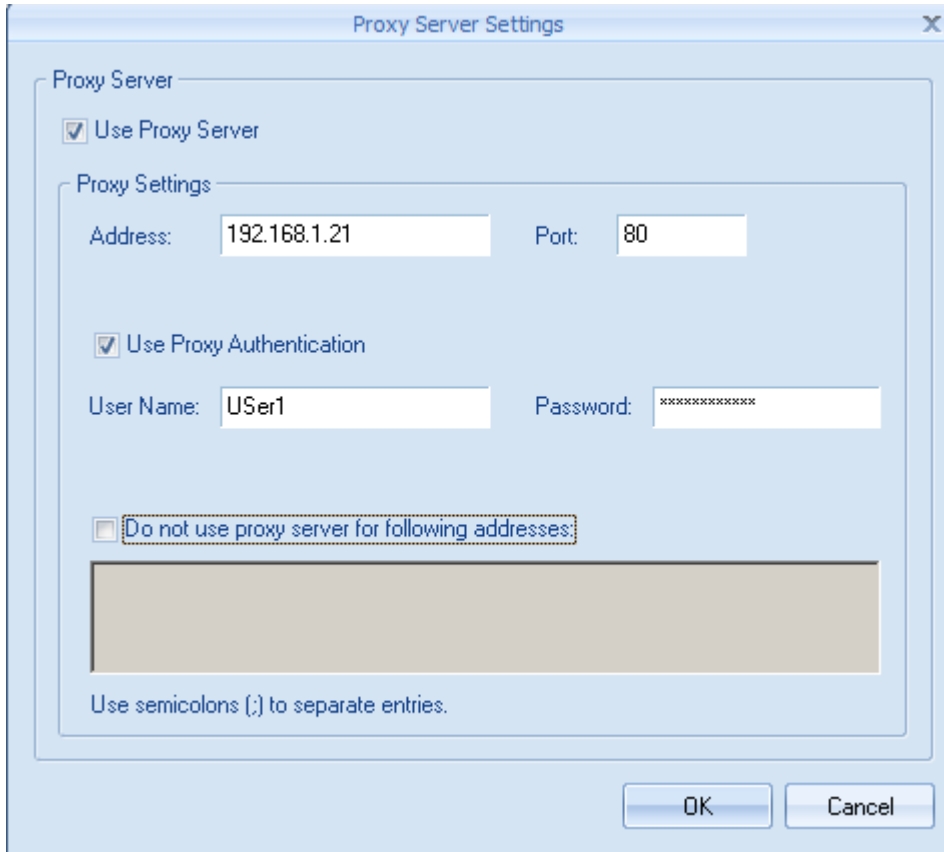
Proxy Server Settings

x

Proxy Server

Use Proxy Server

Proxy Settings

Address: 192.168.1.21

Port: 80

Use Proxy Authentication

User Name: USer1

Password: ************

Do not use proxy server for following addresses:

Use semicolons (;) to separate entries.

OK

Cancel